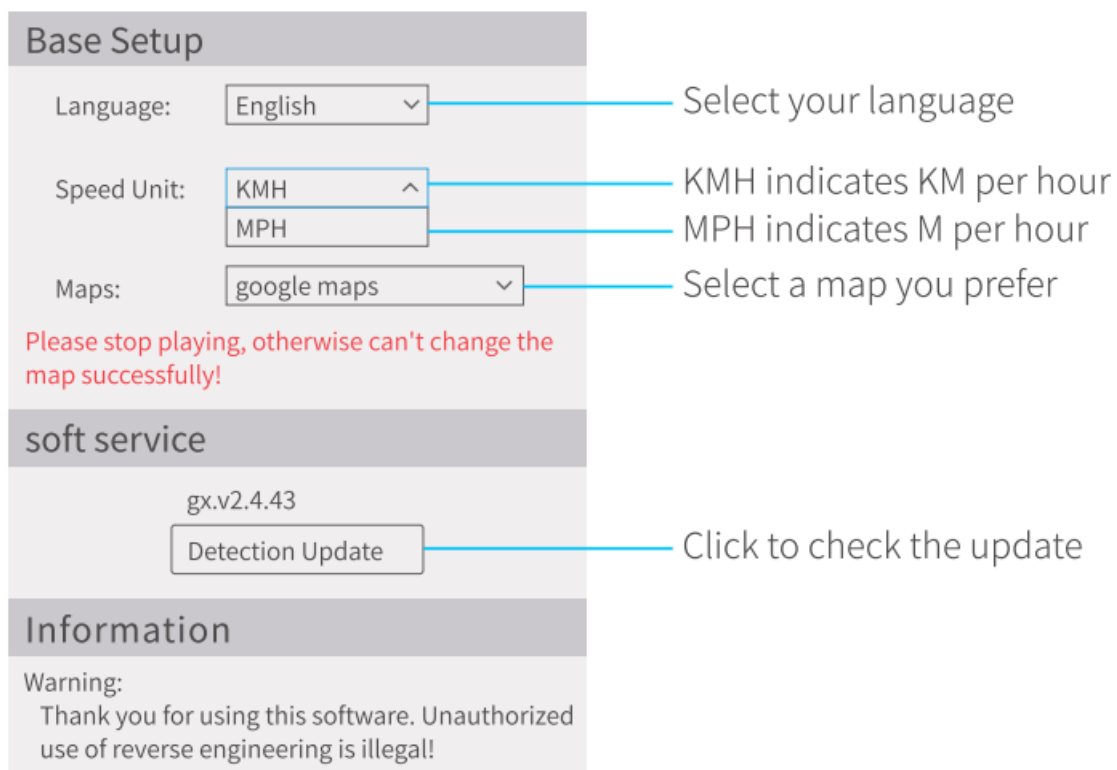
Base Setup

Language: English

Select your language

Speed Unit: KMH

KMH indicates KM per hour

MPH

MPH indicates M per hour

Maps: google maps

Select a map you prefer

Please stop playing, otherwise can't change the map successfully!

soft service

gx.v2.4.43

Detection Update

Click to check the update

Information

Warning:

Thank you for using this software. Unauthorized use of reverse engineering is illegal!